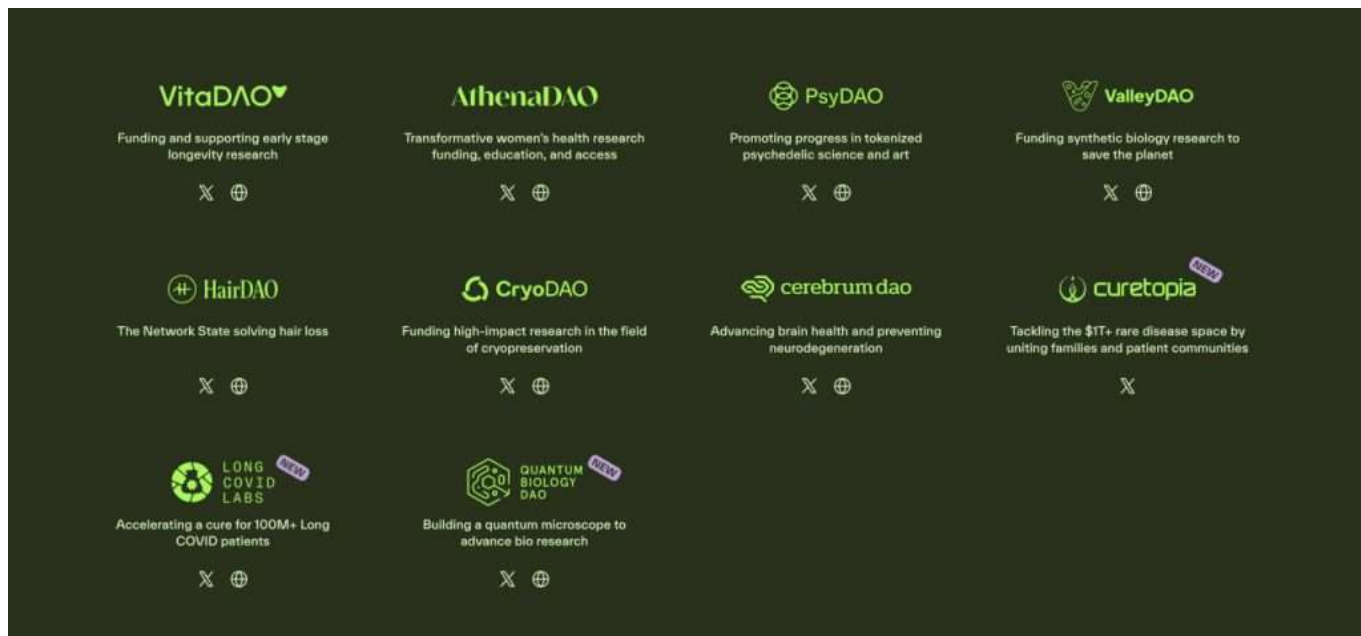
VitaDAO

Funding and supporting early stage longevity research

AthenaDAO

Transformative women's health research funding, education, and access

PsyDAO

Promoting progress in tokenized psychedelic science and art

ValleyDAO

Funding synthetic biology research to save the planet

HairDAO

The Network State solving hair loss

CryoDAO

Funding high-impact research in the field of cryopreservation

cerebrum dao

Advancing brain health and preventing neurodegeneration

curetopia NEW

Tackling the \$1T+ rare disease space by uniting families and patient communities

LONG COVID LABS NEW

Accelerating a cure for 100M+ Long COVID patients

QUANTUM BIOLOGY DAO NEW

Building a quantum microscope to advance bio research